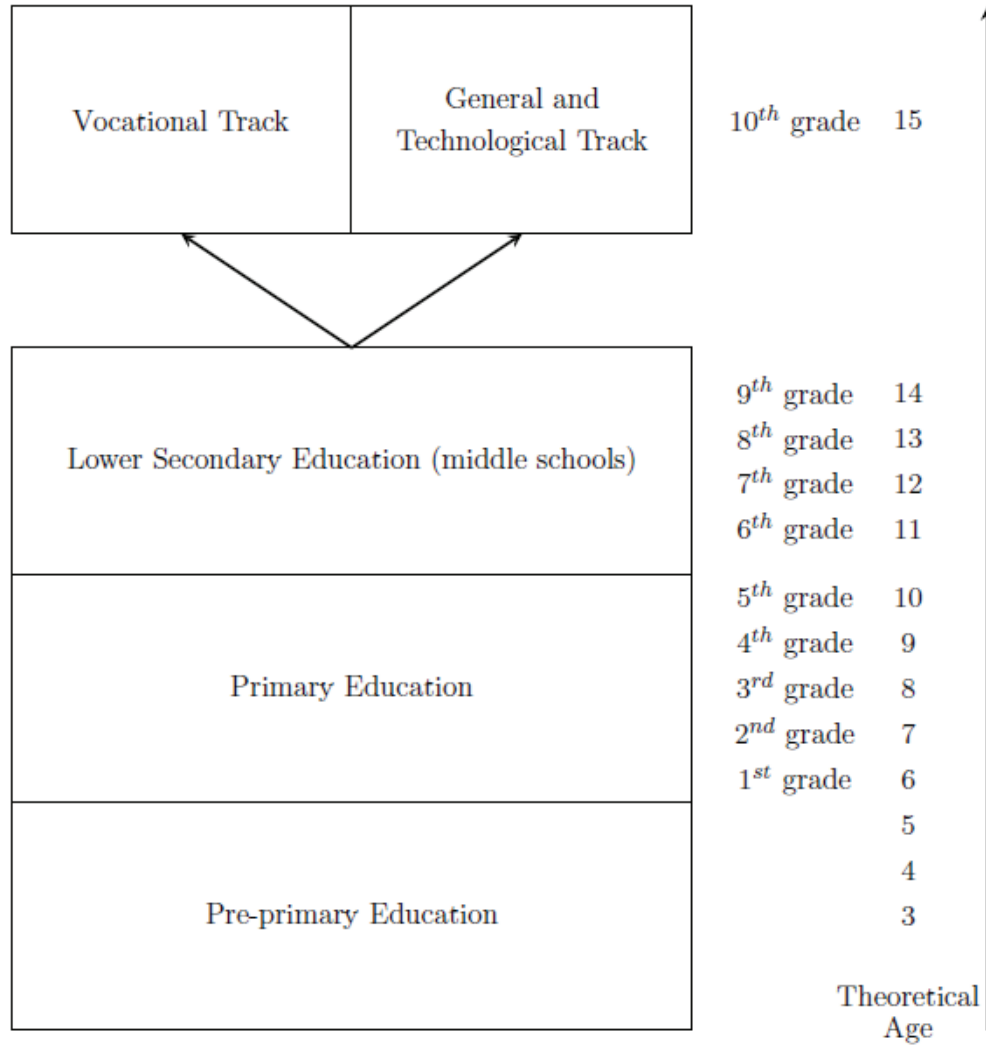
Vocational Track

General and Technological Track

$10^{th}$ grade 15

Lower Secondary Education (middle schools)

$9^{th}$ grade 14
$8^{th}$ grade 13
$7^{th}$ grade 12
$6^{th}$ grade 11

Primary Education

$5^{th}$ grade 10
$4^{th}$ grade 9
$3^{rd}$ grade 8
$2^{nd}$ grade 7
$1^{st}$ grade 6

Pre-primary Education

5
4
3

Theoretical Age